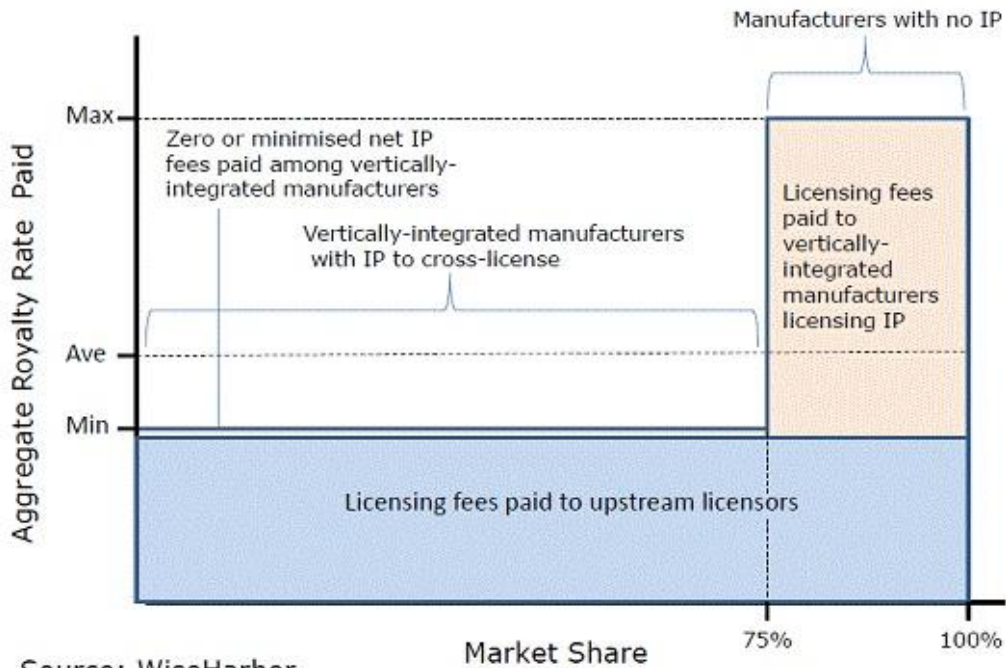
Manufacturers with no IP

Max

Zero or minimised net IP fees paid among vertically-integrated manufacturers

Aggregate Royalty Rate Paid

Licensing fees paid to vertically-integrated manufacturers licensing IP

Vertically-integrated manufacturers with IP to cross-license

Ave

Min

Licensing fees paid to upstream licensors

75%

100%

Market Share

Source: WiseHarbor